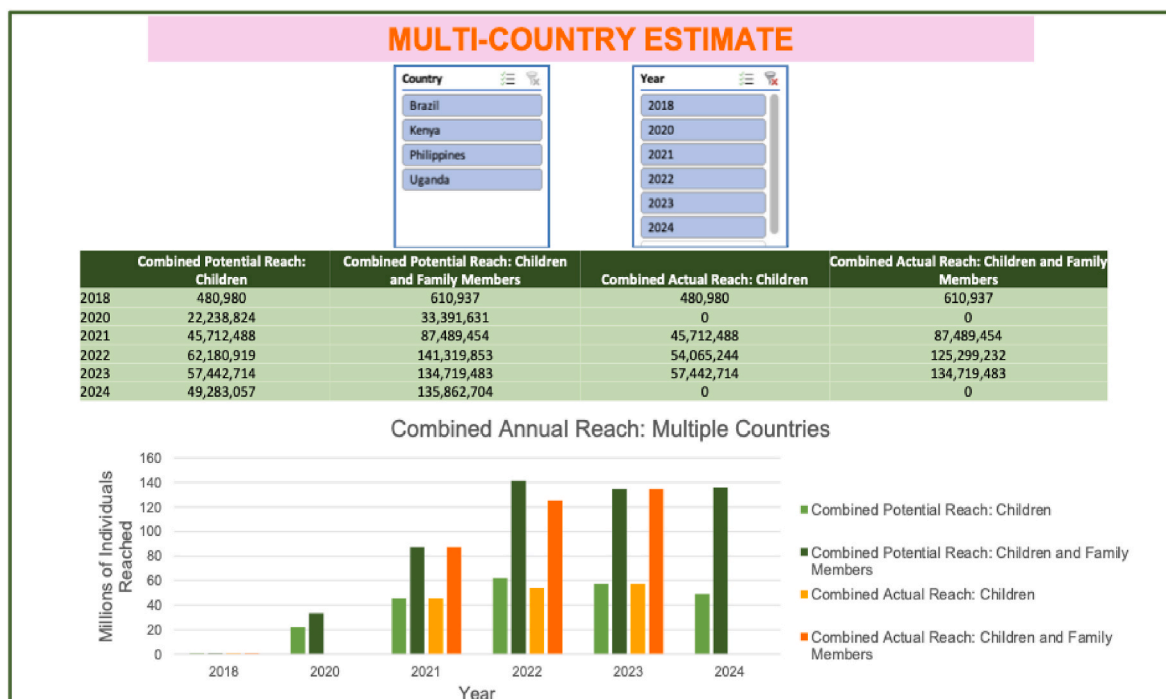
MULTI-COUNTRY ESTIMATE

Country
Brazil
Kenya
Philippines
Uganda

Year
2018
2020
2021
2022
2023
2024

| | Combined Potential Reach: Children | Combined Potential Reach: Children and Family Members | Combined Actual Reach: Children | Combined Actual Reach: Children and Family Members |
|---|---|---|---|---|
| 2018 | 480,980 | 610,937 | 480,980 | 610,937 |
| 2020 | 22,238,824 | 33,391,631 | 0 | 0 |
| 2021 | 45,712,488 | 87,489,454 | 45,712,488 | 87,489,454 |
| 2022 | 62,180,919 | 141,319,853 | 54,065,244 | 125,299,232 |
| 2023 | 57,442,714 | 134,719,483 | 57,442,714 | 134,719,483 |
| 2024 | 49,283,057 | 135,862,704 | 0 | 0 |

Combined Annual Reach: Multiple Countries

Millions of Individuals Reached

160
140
120
100
80
60
40
20
0

2018 2020 2021 2022 2023 2024

Year

Combined Potential Reach: Children
Combined Potential Reach: Children and Family Members
Combined Actual Reach: Children
Combined Actual Reach: Children and Family Members